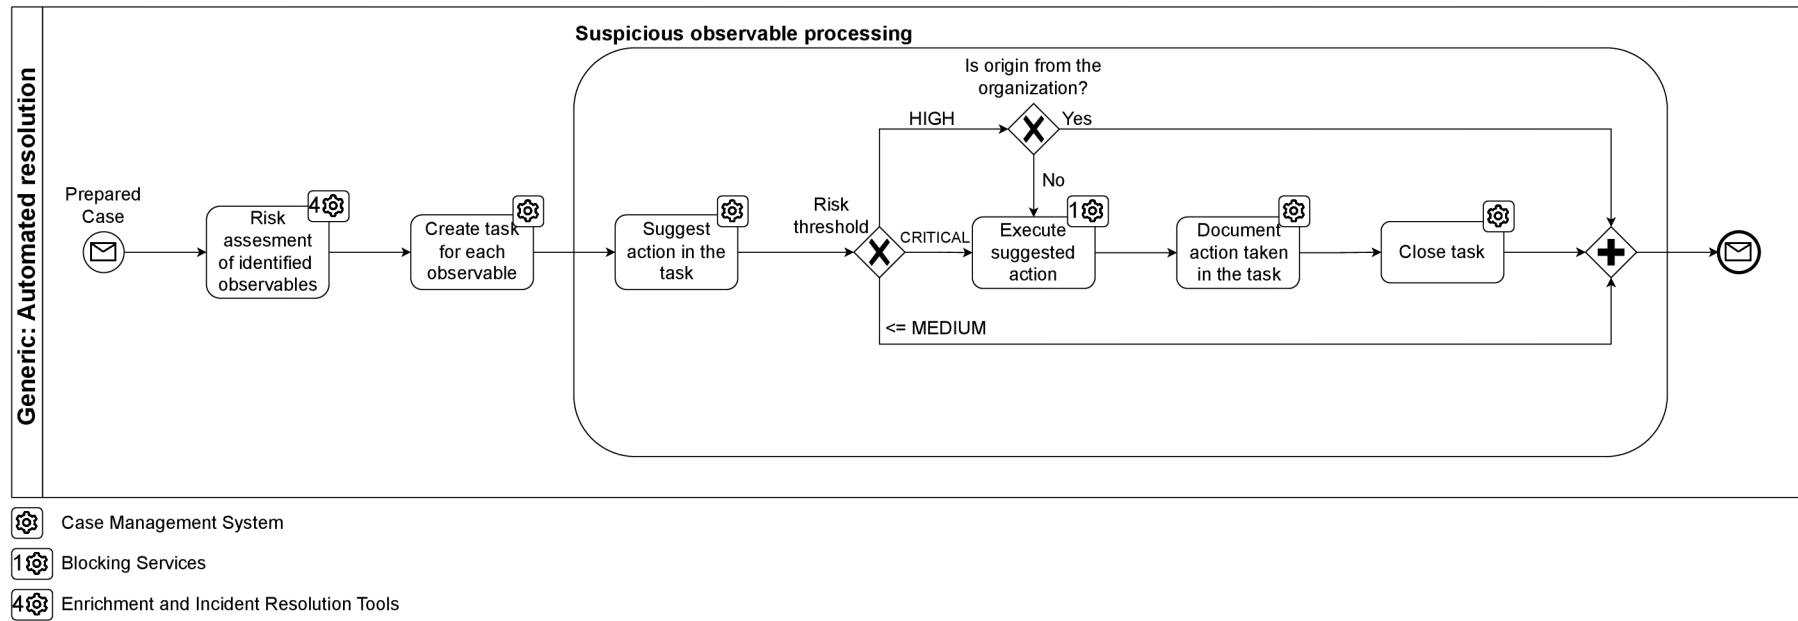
Generic: Automated resolution

Suspicious observable processing

Prepared Case

4 Risk assesment of identified observables

Create task for each observable

Suggest action in the task

Risk threshold

HIGH

Is origin from the organization?

Yes

No

CRITICAL

1 Execute suggested action

Document action taken in the task

Close task

<= MEDIUM

Case Management System

1 Blocking Services

4 Enrichment and Incident Resolution Tools